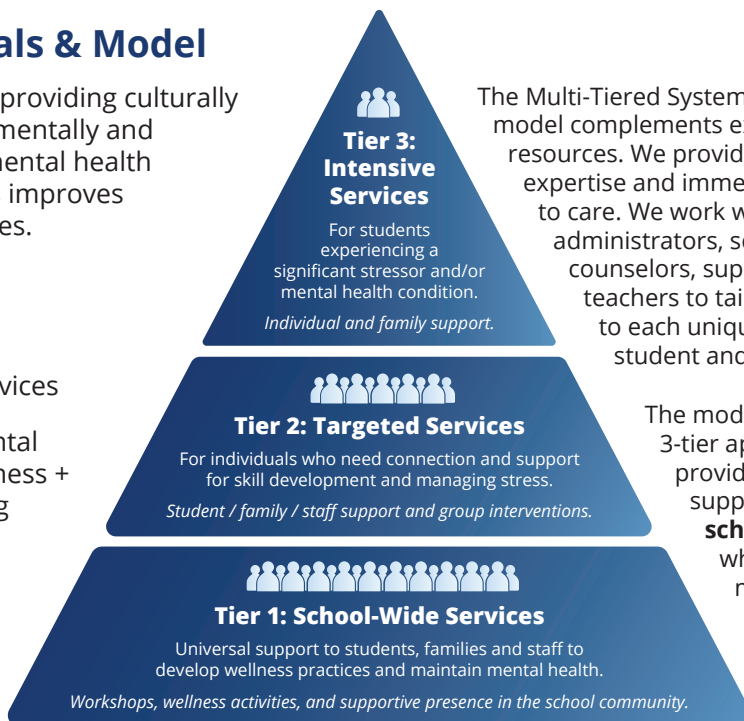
als & Model

providing culturally
mentally and
mental health
improves
es.

vices

ntal
ness +
g

Tier 3: Intensive Services

For students experiencing a significant stressor and/or mental health condition.

Individual and family support.

Tier 2: Targeted Services

For individuals who need connection and support for skill development and managing stress.

Student / family / staff support and group interventions.

Tier 1: School-Wide Services

Universal support to students, families and staff to develop wellness practices and maintain mental health.

Workshops, wellness activities, and supportive presence in the school community.

The Multi-Tiered System
model complements e
resources. We provid
expertise and imme
to care. We work w
administrators, s
counselors, sup
teachers to tai
to each uniqu
student and

The mod
3-tier ap
provid
supp
sch
wh
r